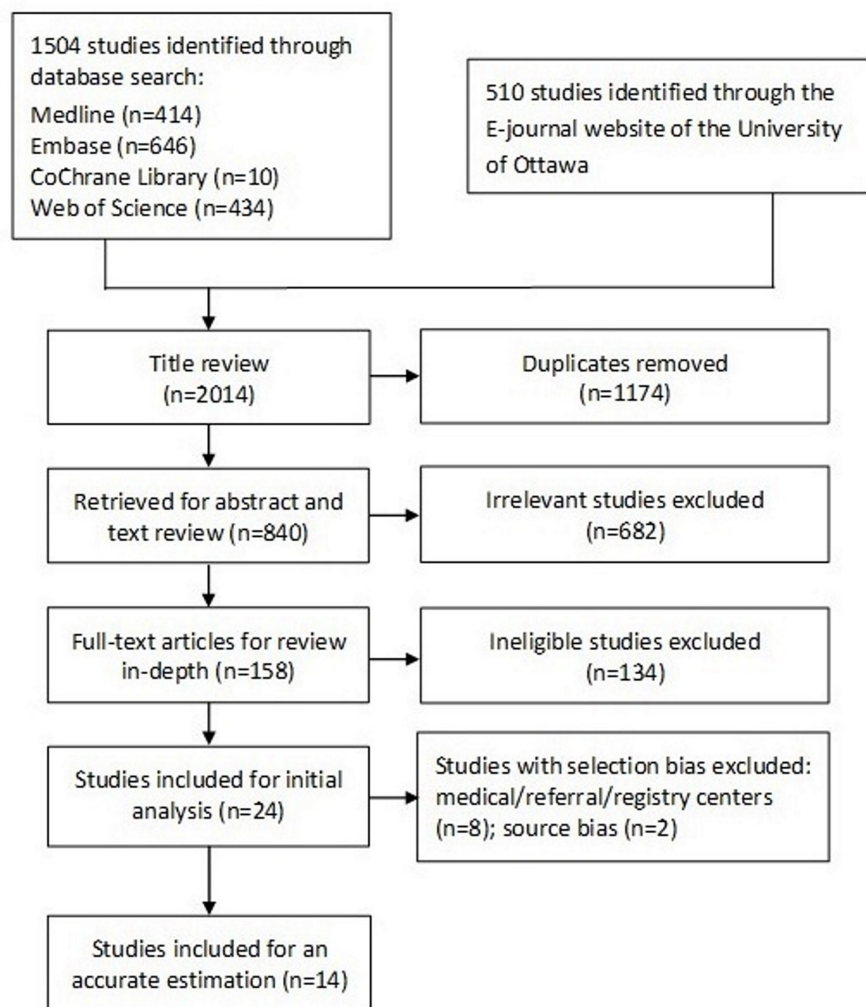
1504 studies identified through database search:
Medline (n=414)
Embase (n=646)
CoChrane Library (n=10)
Web of Science (n=434)

510 studies identified through the E-journal website of the University of Ottawa

Title review
(n=2014)

Duplicates removed
(n=1174)

Retrieved for abstract and text review (n=840)

Irrelevant studies excluded
(n=682)

Full-text articles for review in-depth (n=158)

Ineligible studies excluded
(n=134)

Studies included for initial analysis (n=24)

Studies with selection bias excluded: medical/referral/registry centers (n=8); source bias (n=2)

Studies included for an accurate estimation (n=14)